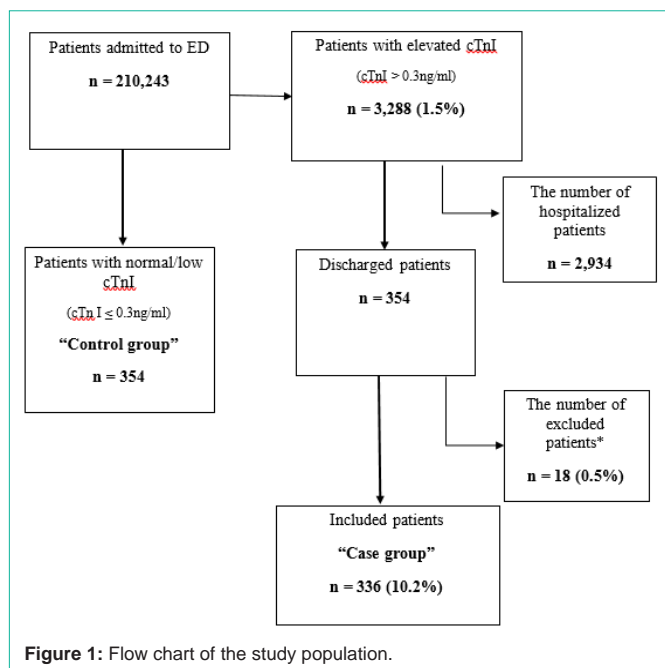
Patients admitted to ED

n = 210,243

Patients with elevated cTnI

(cTnI > 0.3ng/ml)

n = 3,288 (1.5%)

The number of hospitalized patients

n = 2,934

Patients with normal/low cTnI

(cTn I ≤ 0.3ng/ml)

"Control group"

n = 354

Discharged patients

n = 354

The number of excluded patients*

n = 18 (0.5%)

Included patients

"Case group"

n = 336 (10.2%)

**Figure 1:** Flow chart of the study population.